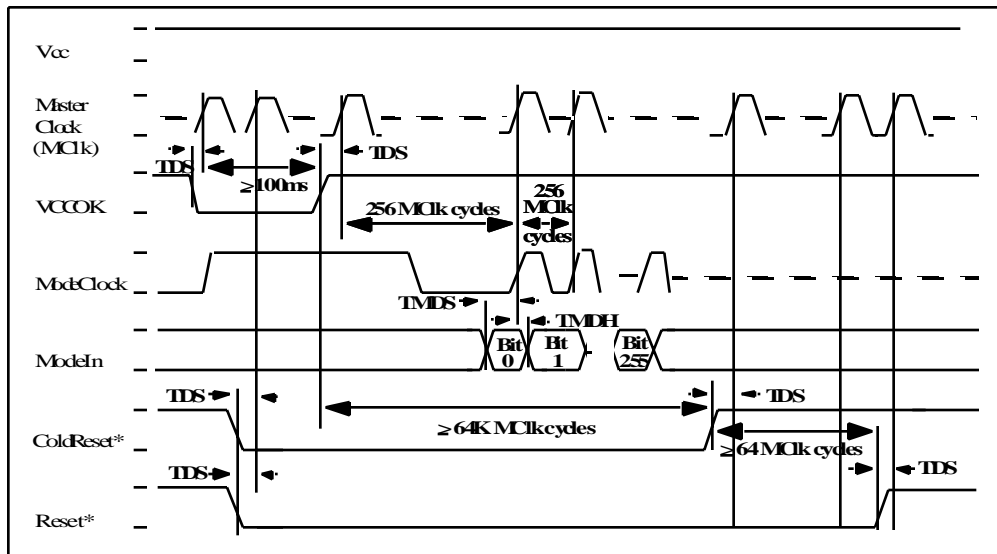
Vcc

Master Clock (MClk)

TDS

TDS

≥100ms

VCCOK

256 MClk cycles

256 MClk cycles

ModeClock

TMDS

TMDH

ModeIn

Bit 0

Bit 1

Bit 255

TDS

TDS

≥64K MClk cycles

ColdReset*

≥64 MClk cycles

TDS

TDS

Reset*